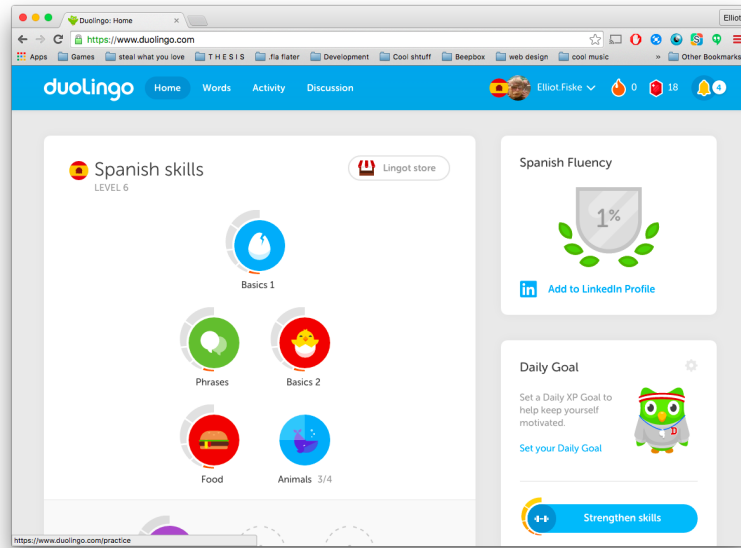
Duolingo: Home
Elliot
https://www.duolingo.com
Apps Games steal what you love T H E S I S .fla flater Development Cool shtuff Beepbox web design cool music » Other Bookmarks

duolingo Home Words Activity Discussion Elliot Fiske 0 18 4

Spanish skills
LEVEL 6
Lingot store

Basics 1

Phrases Basics 2

Food Animals 3/4

Spanish Fluency
1%
Add to LinkedIn Profile

Daily Goal
Set a Daily XP Goal to help keep yourself motivated.
Set your Daily Goal

Strengthen skills

https://www.duolingo.com/practice